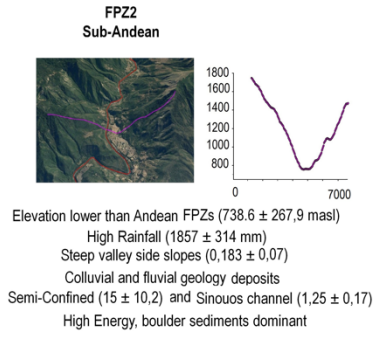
FPZ2
Sub-Andean

1800
1600
1400
1200
1000
800

0
7000

Elevation lower than Andean FPZs (738.6 ± 267,9 masl)
High Rainfall (1857 ± 314 mm)
Steep valley side slopes (0,183 ± 0,07)
Colluvial and fluvial geology deposits
Semi-Confined (15 ± 10,2) and Sinouos channel (1,25 ± 0,17)
High Energy, boulder sediments dominant